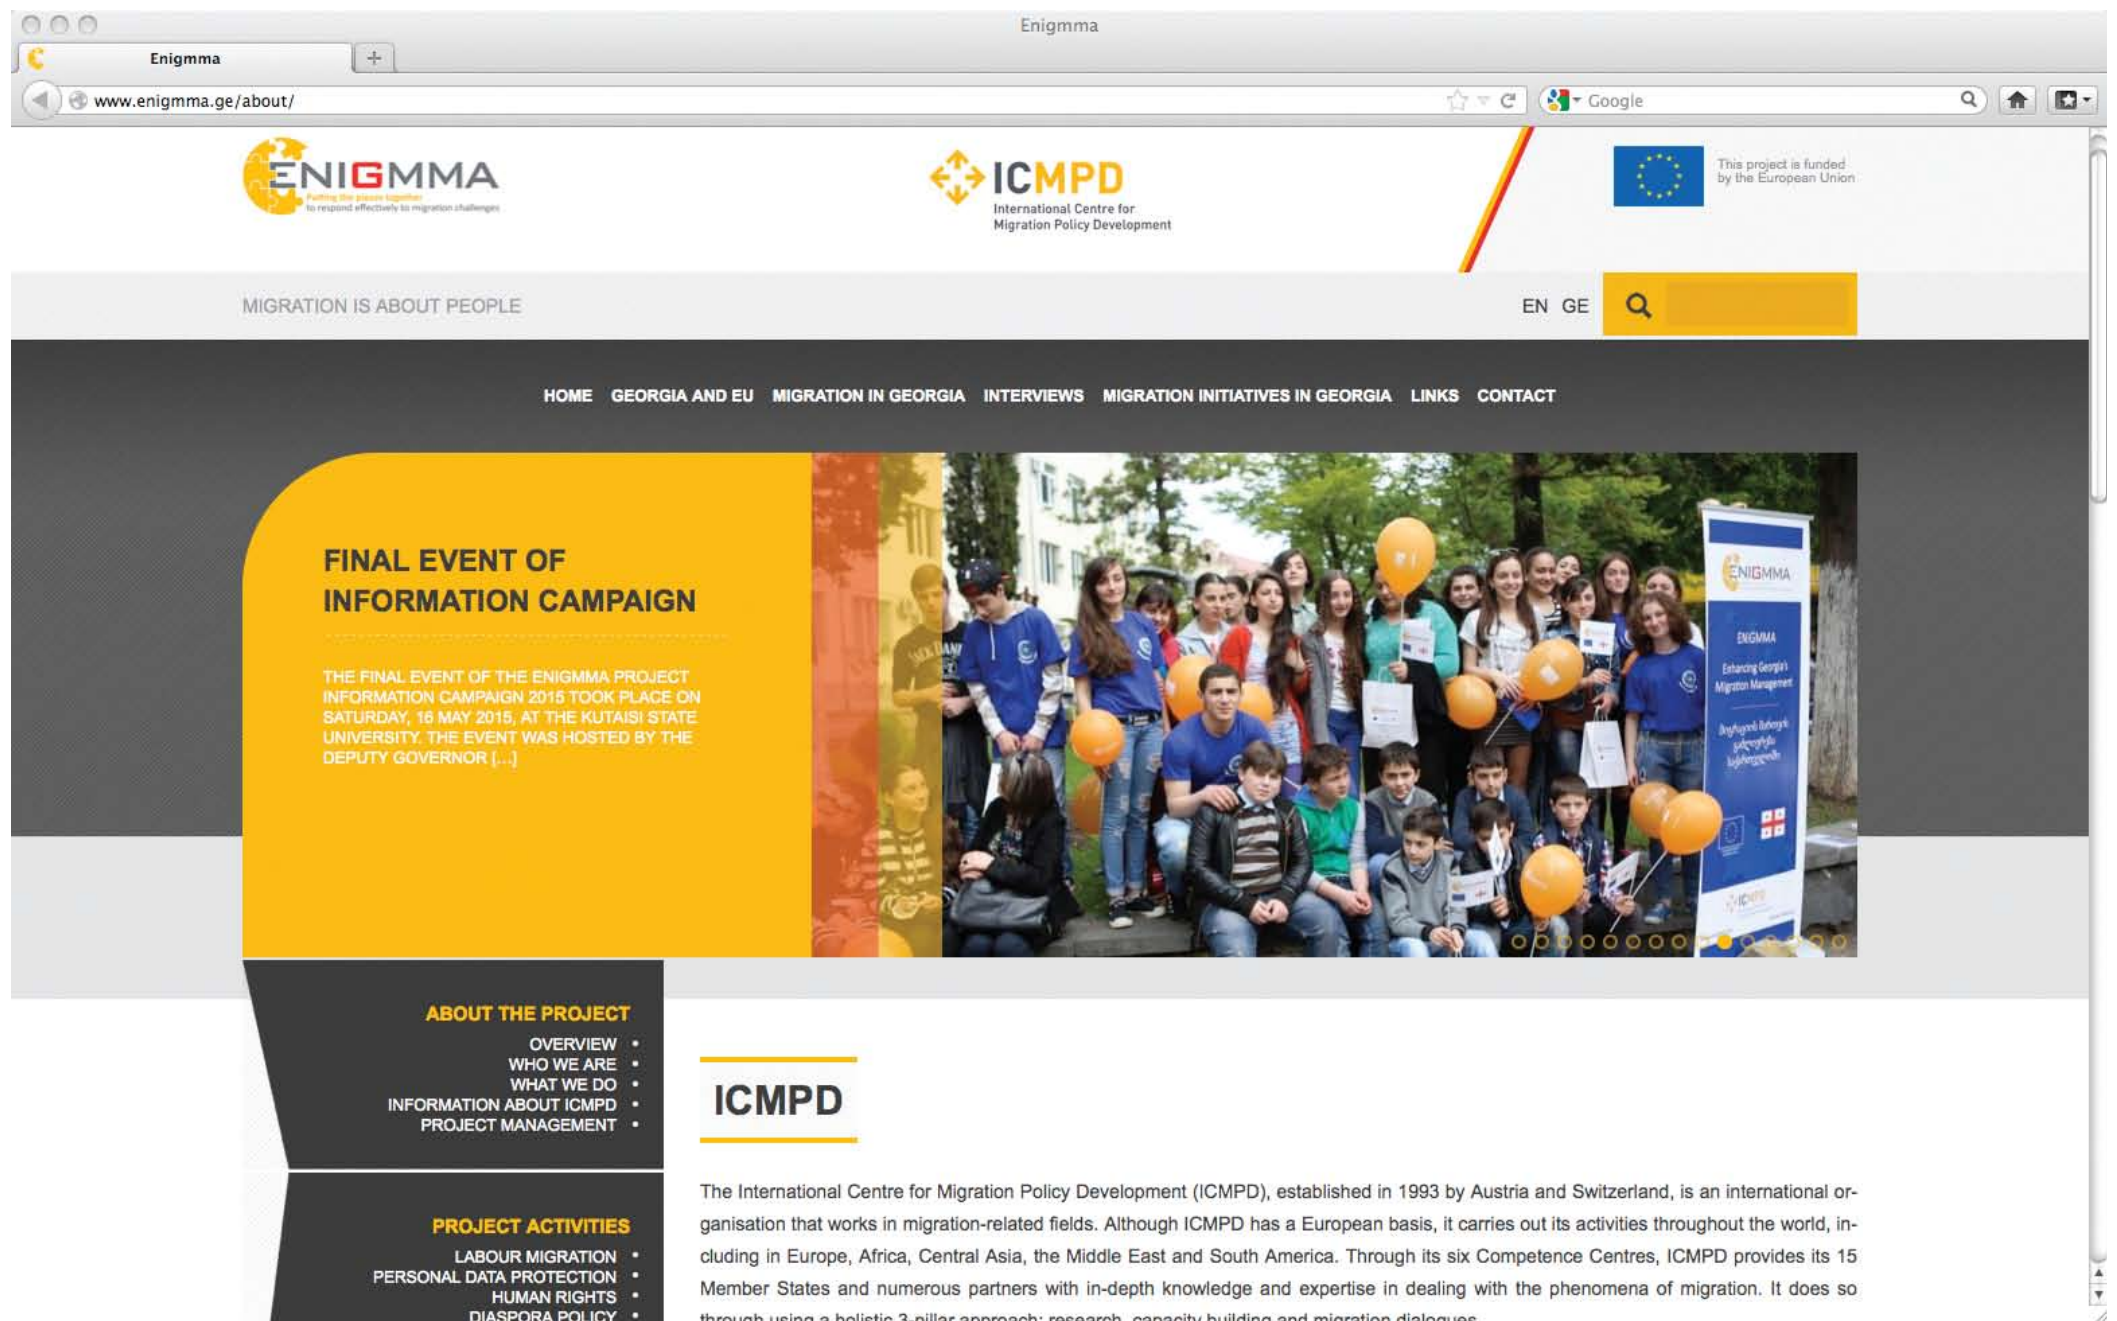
Enigmma

Enigmma

www.enigmma.ge/about/

Google

ENIGMMA
Putting the pieces together to respond effectively to migration challenges

ICMPD
International Centre for Migration Policy Development

This project is funded by the European Union

MIGRATION IS ABOUT PEOPLE

EN GE

HOME GEORGIA AND EU MIGRATION IN GEORGIA INTERVIEWS MIGRATION INITIATIVES IN GEORGIA LINKS CONTACT

FINAL EVENT OF INFORMATION CAMPAIGN

THE FINAL EVENT OF THE ENIGMMA PROJECT INFORMATION CAMPAIGN 2015 TOOK PLACE ON SATURDAY, 16 MAY 2015, AT THE KUTAISI STATE UNIVERSITY. THE EVENT WAS HOSTED BY THE DEPUTY GOVERNOR [...]

ENIGMMA

ENIGMMA
Enhancing Georgia's Migration Management

ABOUT THE PROJECT
OVERVIEW
WHO WE ARE
WHAT WE DO
INFORMATION ABOUT ICMPD
PROJECT MANAGEMENT

PROJECT ACTIVITIES
LABOUR MIGRATION
PERSONAL DATA PROTECTION
HUMAN RIGHTS
DIASPORA POLICY

ICMPD

The International Centre for Migration Policy Development (ICMPD), established in 1993 by Austria and Switzerland, is an international organisation that works in migration-related fields. Although ICMPD has a European basis, it carries out its activities throughout the world, including in Europe, Africa, Central Asia, the Middle East and South America. Through its six Competence Centres, ICMPD provides its 15 Member States and numerous partners with in-depth knowledge and expertise in dealing with the phenomena of migration. It does so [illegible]